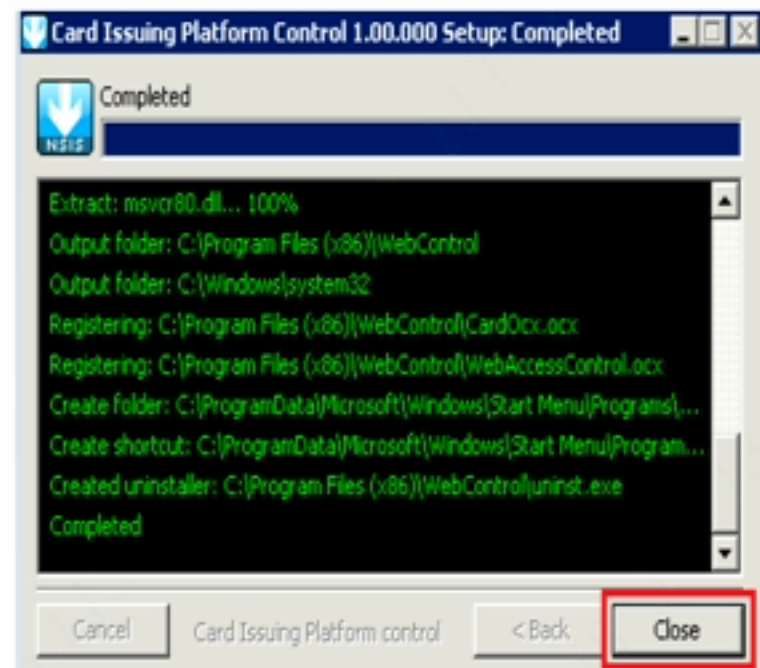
Card Issuing Platform Control 1.00.000 Setup: Completed

NSIS

Completed

Extract: msvcr80.dll... 100%
Output folder: C:\Program Files (x86)\WebControl
Output folder: C:\Windows\system32
Registering: C:\Program Files (x86)\WebControl\CardOcx.ocx
Registering: C:\Program Files (x86)\WebControl\WebAccessControl.ocx
Create folder: C:\ProgramData\Microsoft\Windows\Start Menu\Programs\...
Create shortcut: C:\ProgramData\Microsoft\Windows\Start Menu\Program...
Created uninstaller: C:\Program Files (x86)\WebControl\uninst.exe
Completed

Cancel
Card Issuing Platform control
< Back
Close